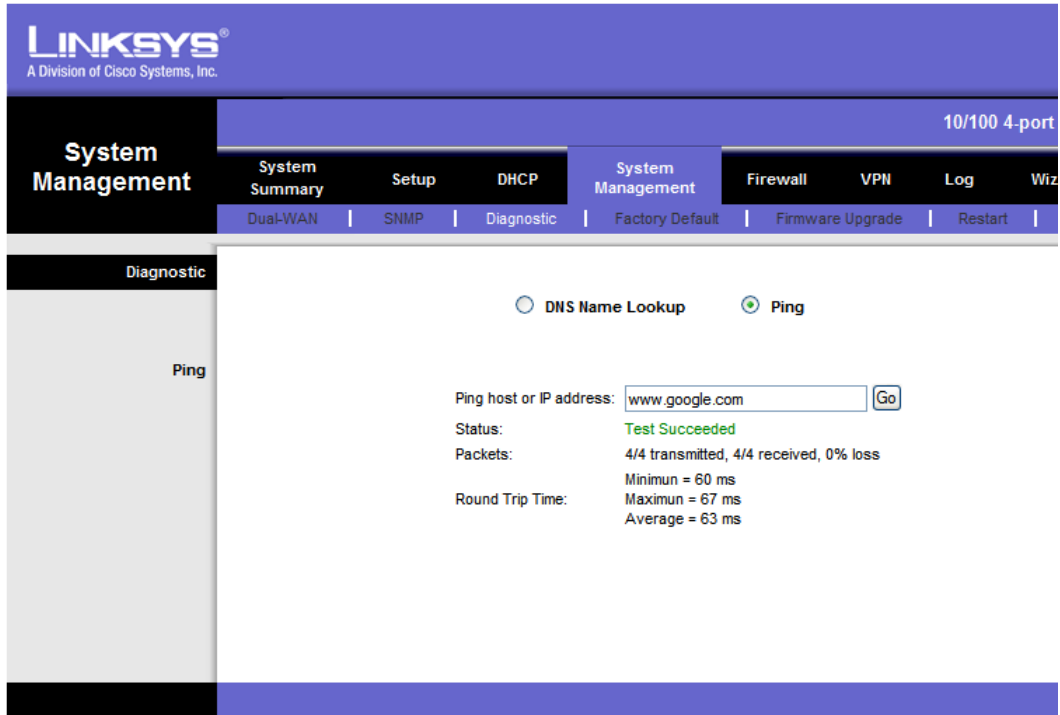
LINKSYS®
A Division of Cisco Systems, Inc.

10/100 4-port

System Management

System Summary | Setup | DHCP | System Management | Firewall | VPN | Log | Wiz

Dual-WAN | SNMP | Diagnostic | Factory Default | Firmware Upgrade | Restart |

Diagnostic

DNS Name Lookup
Ping

Ping

Ping host or IP address: www.google.com Go
Status: Test Succeeded
Packets: 4/4 transmitted, 4/4 received, 0% loss
Round Trip Time: Minimun = 60 ms
Maximun = 67 ms
Average = 63 ms